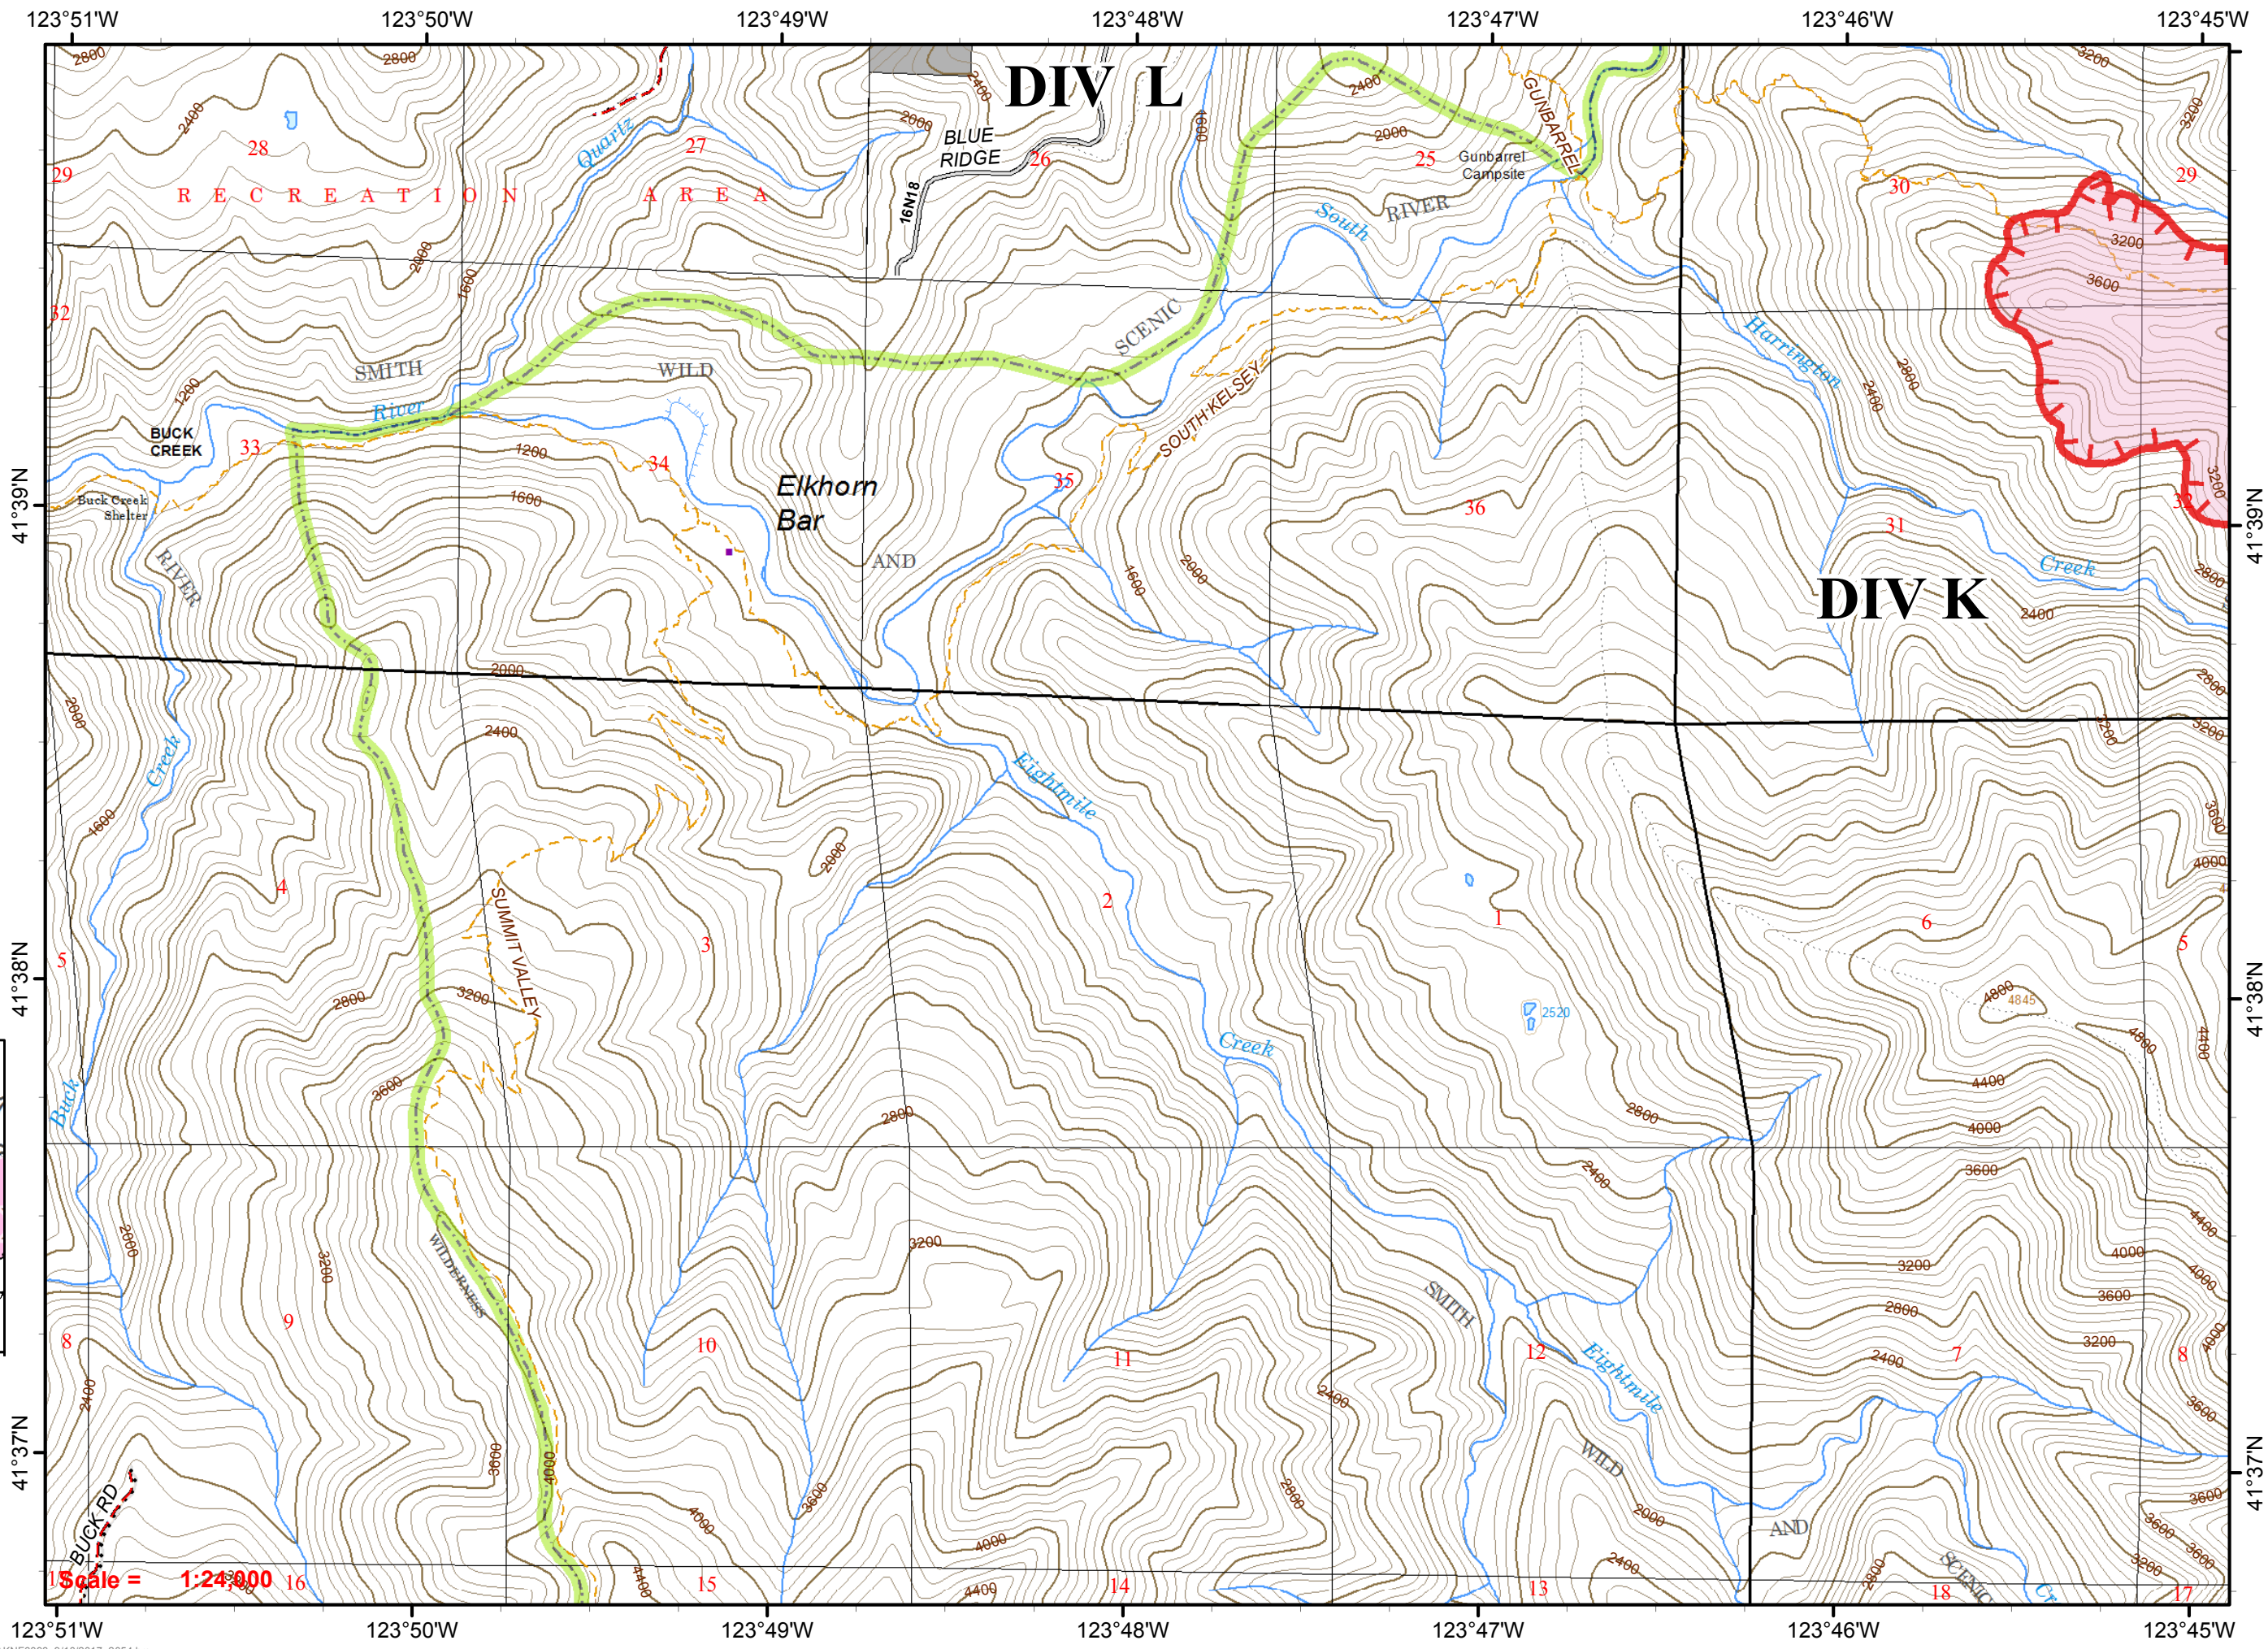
123°51'W 123°50'W 123°49'W 123°48'W 123°47'W 123°46'W 123°45'W

DIV L

DIV K

2800 2800 2400 2000 2400 1600 2000 2400 3200 3200

28 27 26 25 29 29 30

BLUE RIDGE

16N18

Quartz

R E C R E A T I O N A R E A

Gunbarrel Campsite

GUNBARREL

South RIVER

3200 3600

2000 1600 1200

32

SMITH WILD SCENIC

Harrington

River

BUCK CREEK

33 34 35 36 31 32

Buck Creek Shelter

1200 1600 2000 1600 2400 2800 3200

SOUTH KELSEY

Elkhorn Bar

AND

RIVER

Creek

41°39'N

2000 2000 2400 2800

Creek

Eightmile

1600 2000 3600 4000

4 3 2 1 6 5

SUMMIT VALLEY

41°38'N

5 2800 3200 3600 2520 4800 4845 4800 4400 4000 4400

Creek

Buck

2800 2800 2400 3600 3200 4400 4000

WILDERNESS

2800 3200 3200 2800 2400 3600 4000

SMITH

9 10 11 12 7 8 8

Eightmile

2400 2400 2000 3600 3600

WILD

41°37'N

BUCK RD

3600 4000 4000 3600 4000 2800 2000 2400 3600 3200 3600

AND

SCENIC

Cr

Scale = 1:24,000

16 15 14 13 18 17

123°51'W 123°50'W 123°49'W 123°48'W 123°47'W 123°46'W 123°45'W